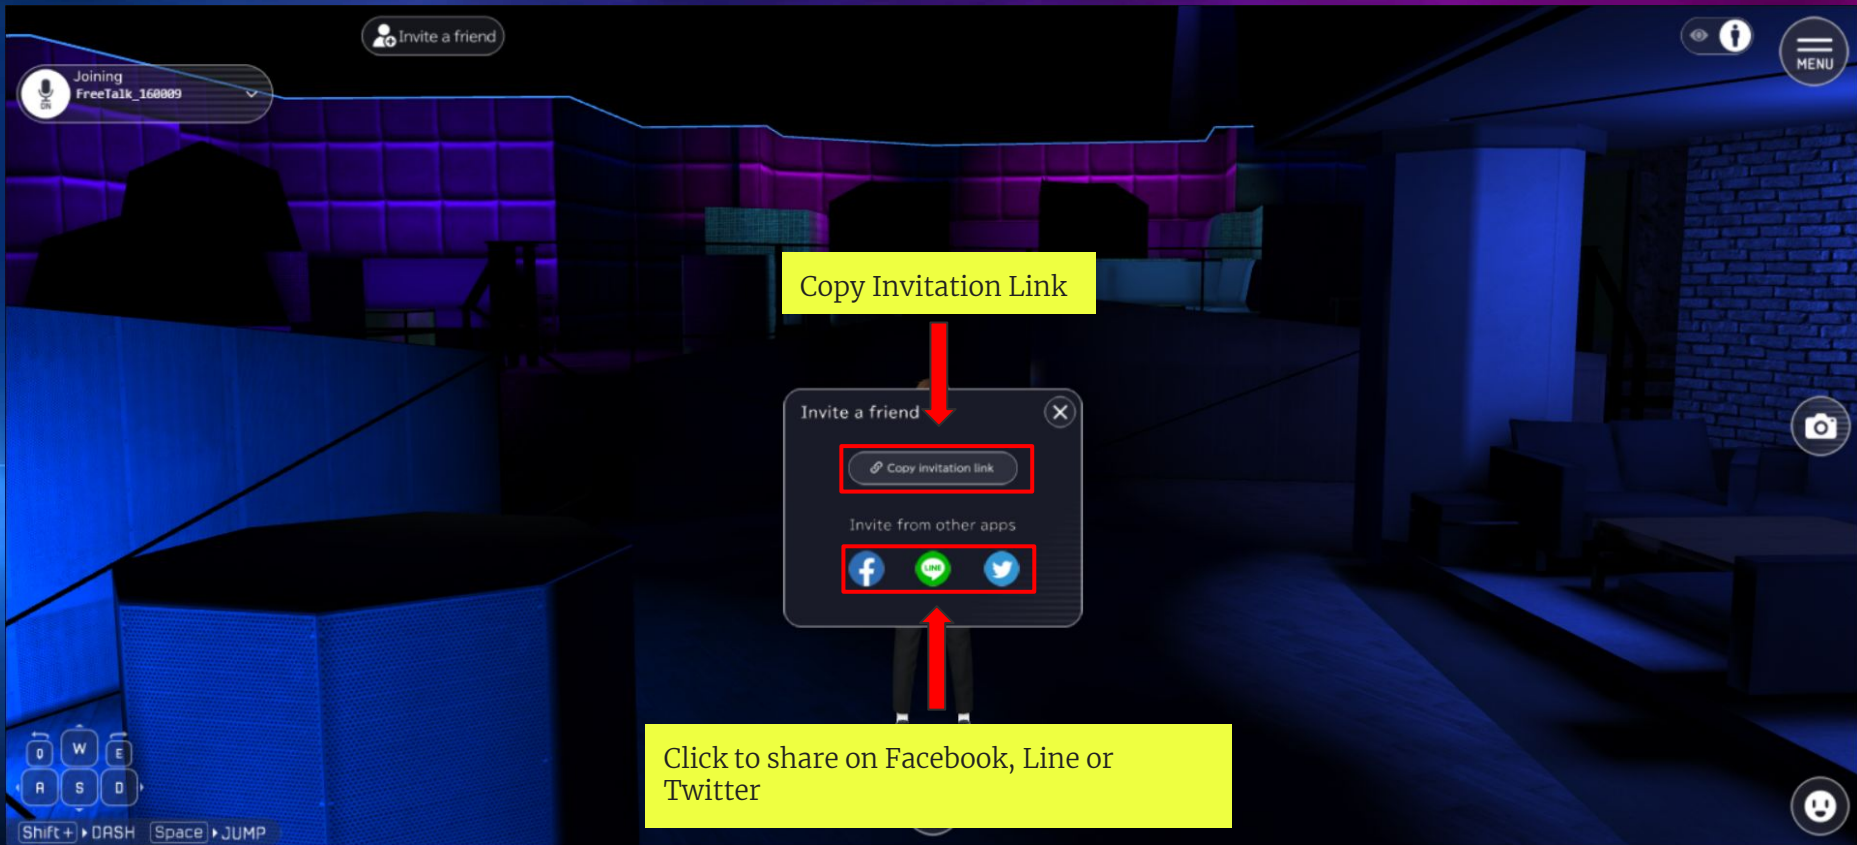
Invite a friend

Joining
FreeTalk_160009

MENU

Copy Invitation Link

Invite a friend

Copy invitation link

Invite from other apps

LINE

Q W E
A S D
Shift + ▸DASH Space ▸JUMP

Click to share on Facebook, Line or Twitter